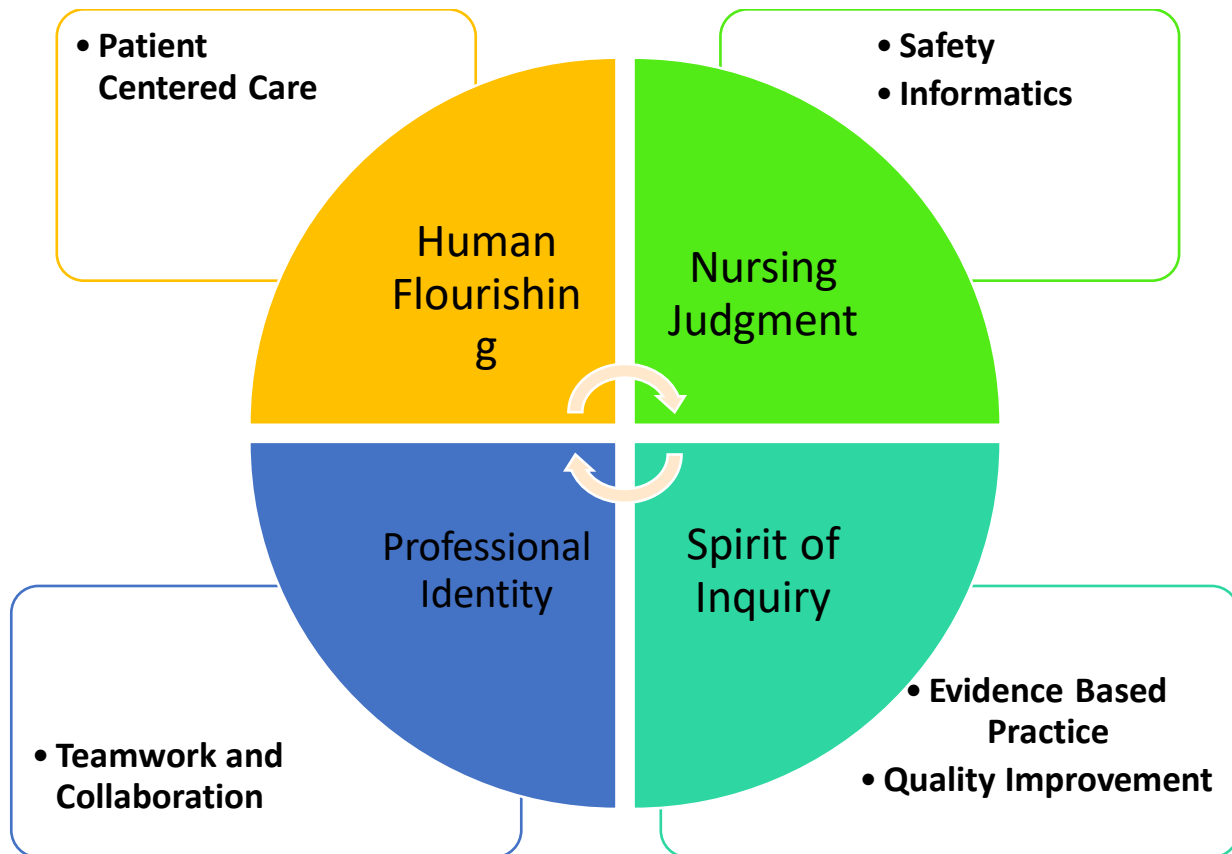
• Patient Centered Care

• Safety
• Informatics

Human Flourishin g

Nursing Judgment

Professional Identity

Spirit of Inquiry

• Teamwork and Collaboration

• Evidence Based Practice
• Quality Improvement